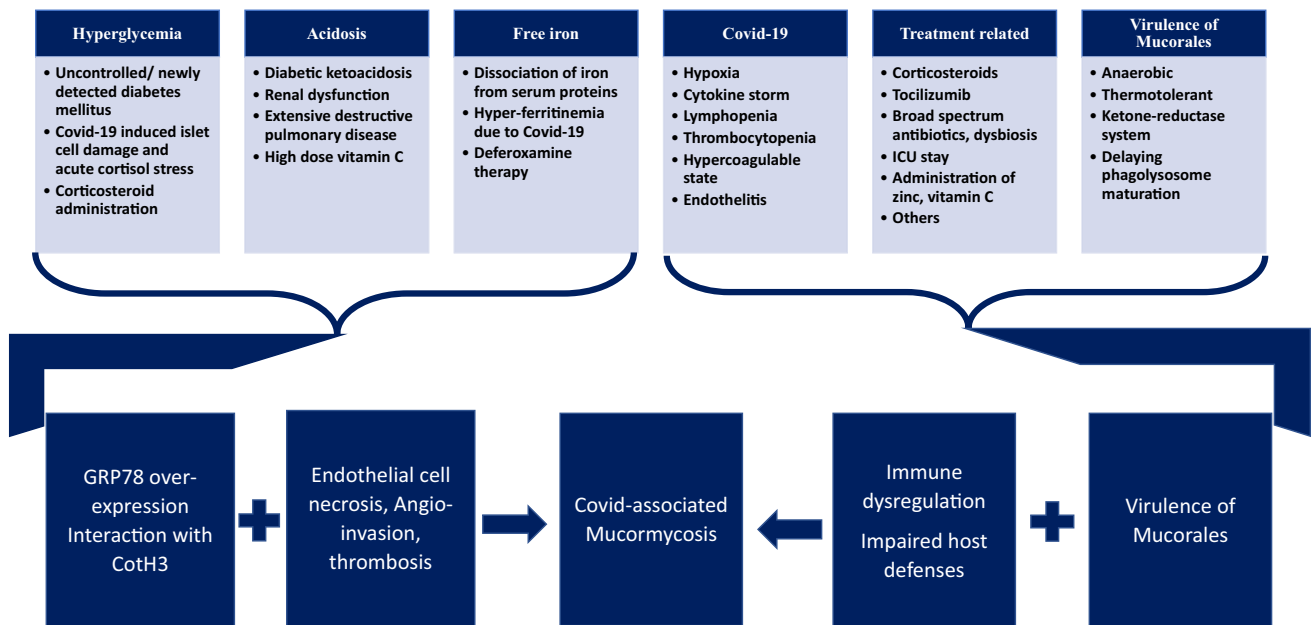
Hyperglycemia

• Uncontrolled/ newly detected diabetes mellitus
• Covid-19 induced islet cell damage and acute cortisol stress
• Corticosteroid administration

Acidosis

• Diabetic ketoacidosis
• Renal dysfunction
• Extensive destructive pulmonary disease
• High dose vitamin C

Free iron

• Dissociation of iron from serum proteins
• Hyper-ferritinemia due to Covid-19
• Deferoxamine therapy

Covid-19

• Hypoxia
• Cytokine storm
• Lymphopenia
• Thrombocytopenia
• Hypercoagulable state
• Endothelitis

Treatment related

• Corticosteroids
• Tocilizumib
• Broad spectrum antibiotics, dysbiosis
• ICU stay
• Administration of zinc, vitamin C
• Others

Virulence of Mucorales

• Anaerobic
• Thermotolerant
• Ketone-reductase system
• Delaying phagolysosome maturation

GRP78 over-expression Interaction with CotH3

Endothelial cell necrosis, Angio-invasion, thrombosis

Covid-associated Mucormycosis

Immune dysregulation

Impaired host defenses

Virulence of Mucorales